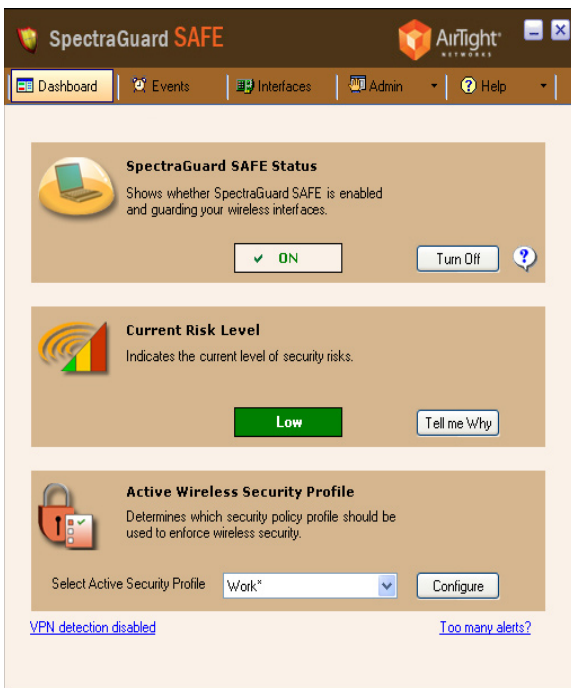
SpectraGuard SAFE

AirTight NETWORKS

Dashboard | Events | Interfaces | Admin | Help

SpectraGuard SAFE Status

Shows whether SpectraGuard SAFE is enabled and guarding your wireless interfaces.

✔ ON

Turn Off

?

Current Risk Level

Indicates the current level of security risks.

Low

Tell me Why

Active Wireless Security Profile

Determines which security policy profile should be used to enforce wireless security.

Select Active Security Profile

Work*

Configure

VPN detection disabled

Too many alerts?